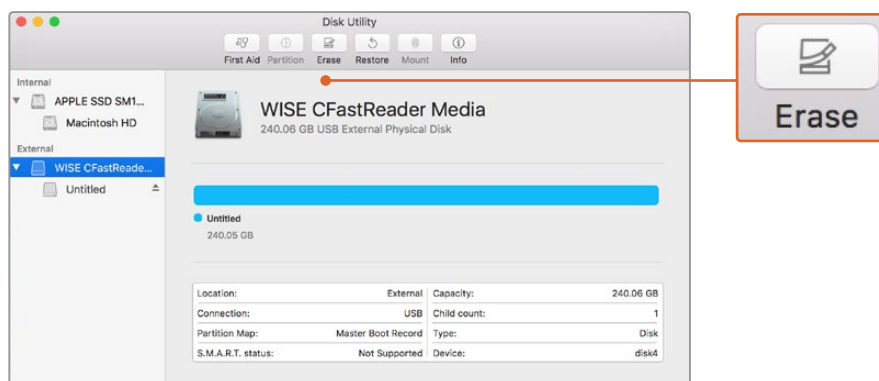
Disk Utility

First Aid Partition Erase Restore Mount Info

Internal
APPLE SSD SM1...
Macintosh HD
External
WISE CFastReade...
Untitled

WISE CFastReader Media
240.06 GB USB External Physical Disk

Untitled
240.05 GB

| Location: | External | Capacity: | 240.06 GB |
|---|---|---|---|
| Connection: | USB | Child count: | 1 |
| Partition Map: | Master Boot Record | Type: | Disk |
| S.M.A.R.T. status: | Not Supported | Device: | disk4 |

Erase